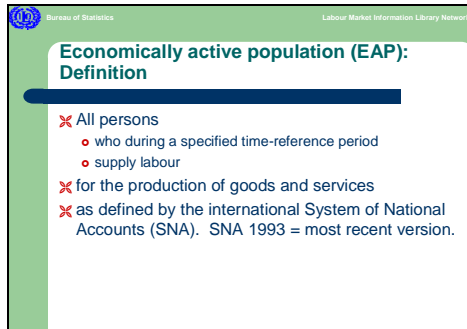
Bureau of Statistics

Labour Market Information Library Network

Economically active population (EAP): Definition

All persons

who during a specified time-reference period

supply labour

for the production of goods and services

as defined by the international System of National Accounts (SNA). SNA 1993 = most recent version.